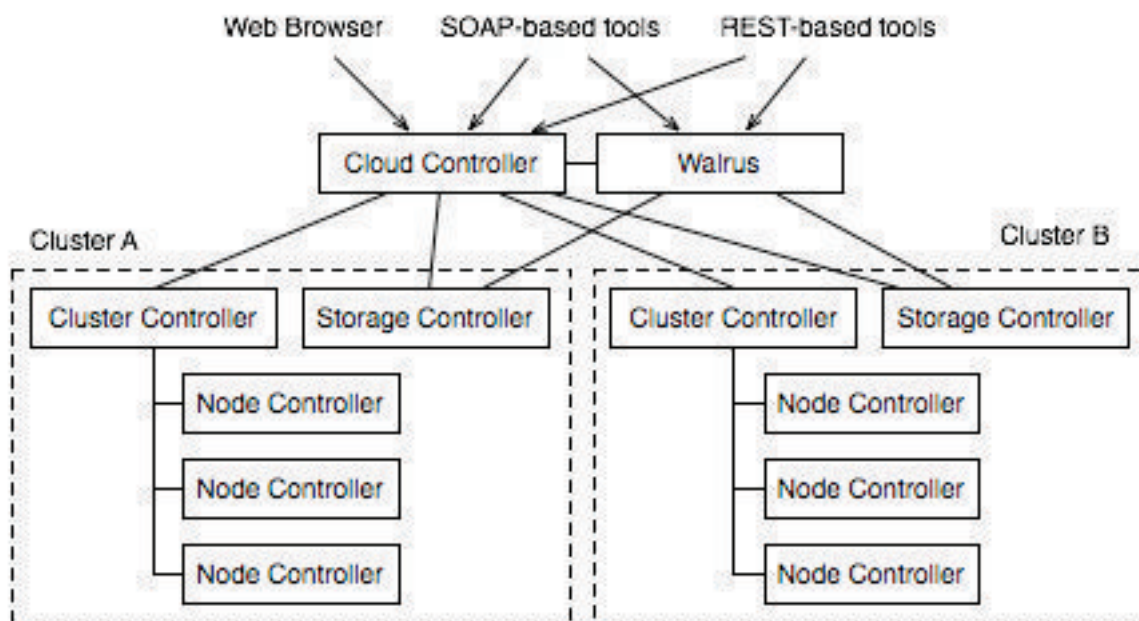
Web Browser
SOAP-based tools
REST-based tools

Cloud Controller
Walrus

Cluster A
Cluster Controller
Storage Controller
Node Controller
Node Controller
Node Controller

Cluster B
Cluster Controller
Storage Controller
Node Controller
Node Controller
Node Controller